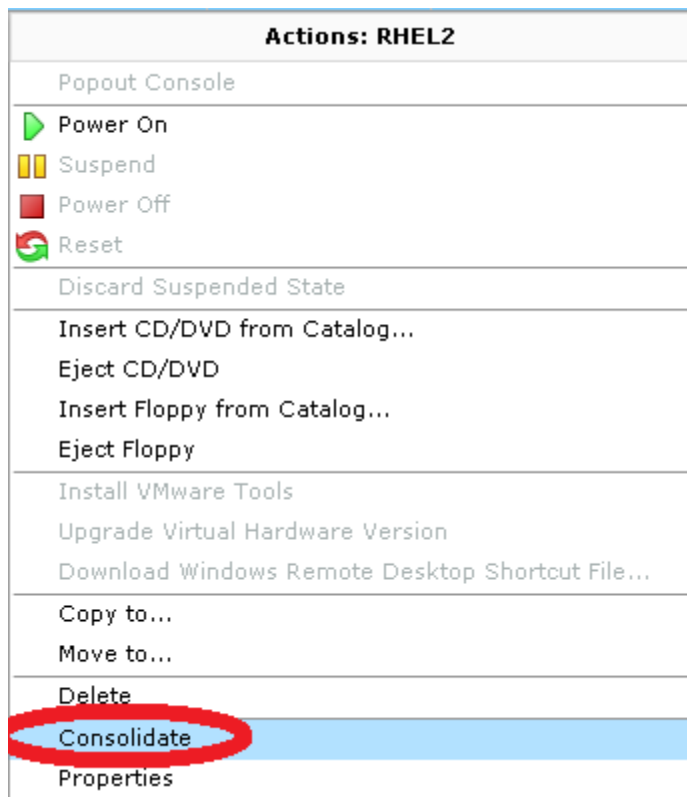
Actions: RHEL2

Popout Console

Power On
Suspend
Power Off
Reset

Discard Suspended State

Insert CD/DVD from Catalog...
Eject CD/DVD
Insert Floppy from Catalog...
Eject Floppy

Install VMware Tools
Upgrade Virtual Hardware Version
Download Windows Remote Desktop Shortcut File...

Copy to...
Move to...

Delete
Consolidate
Properties